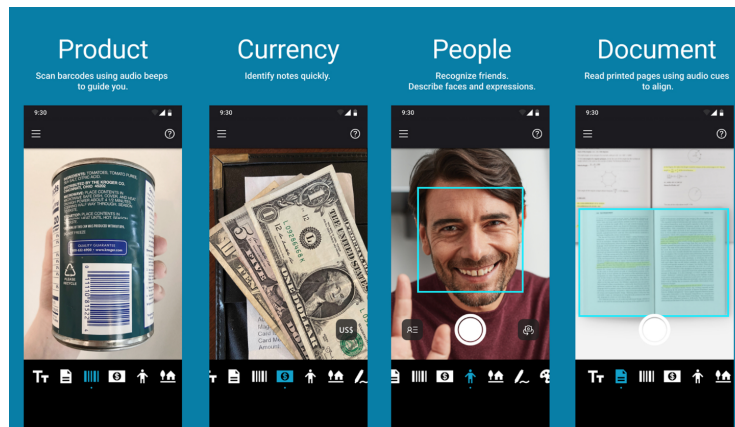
Product

Scan barcodes using audio beeps to guide you.

9:30

Currency

Identify notes quickly.

9:30

US$

People

Recognize friends. Describe faces and expressions.

9:30

Document

Read printed pages using audio cues to align.

9:30